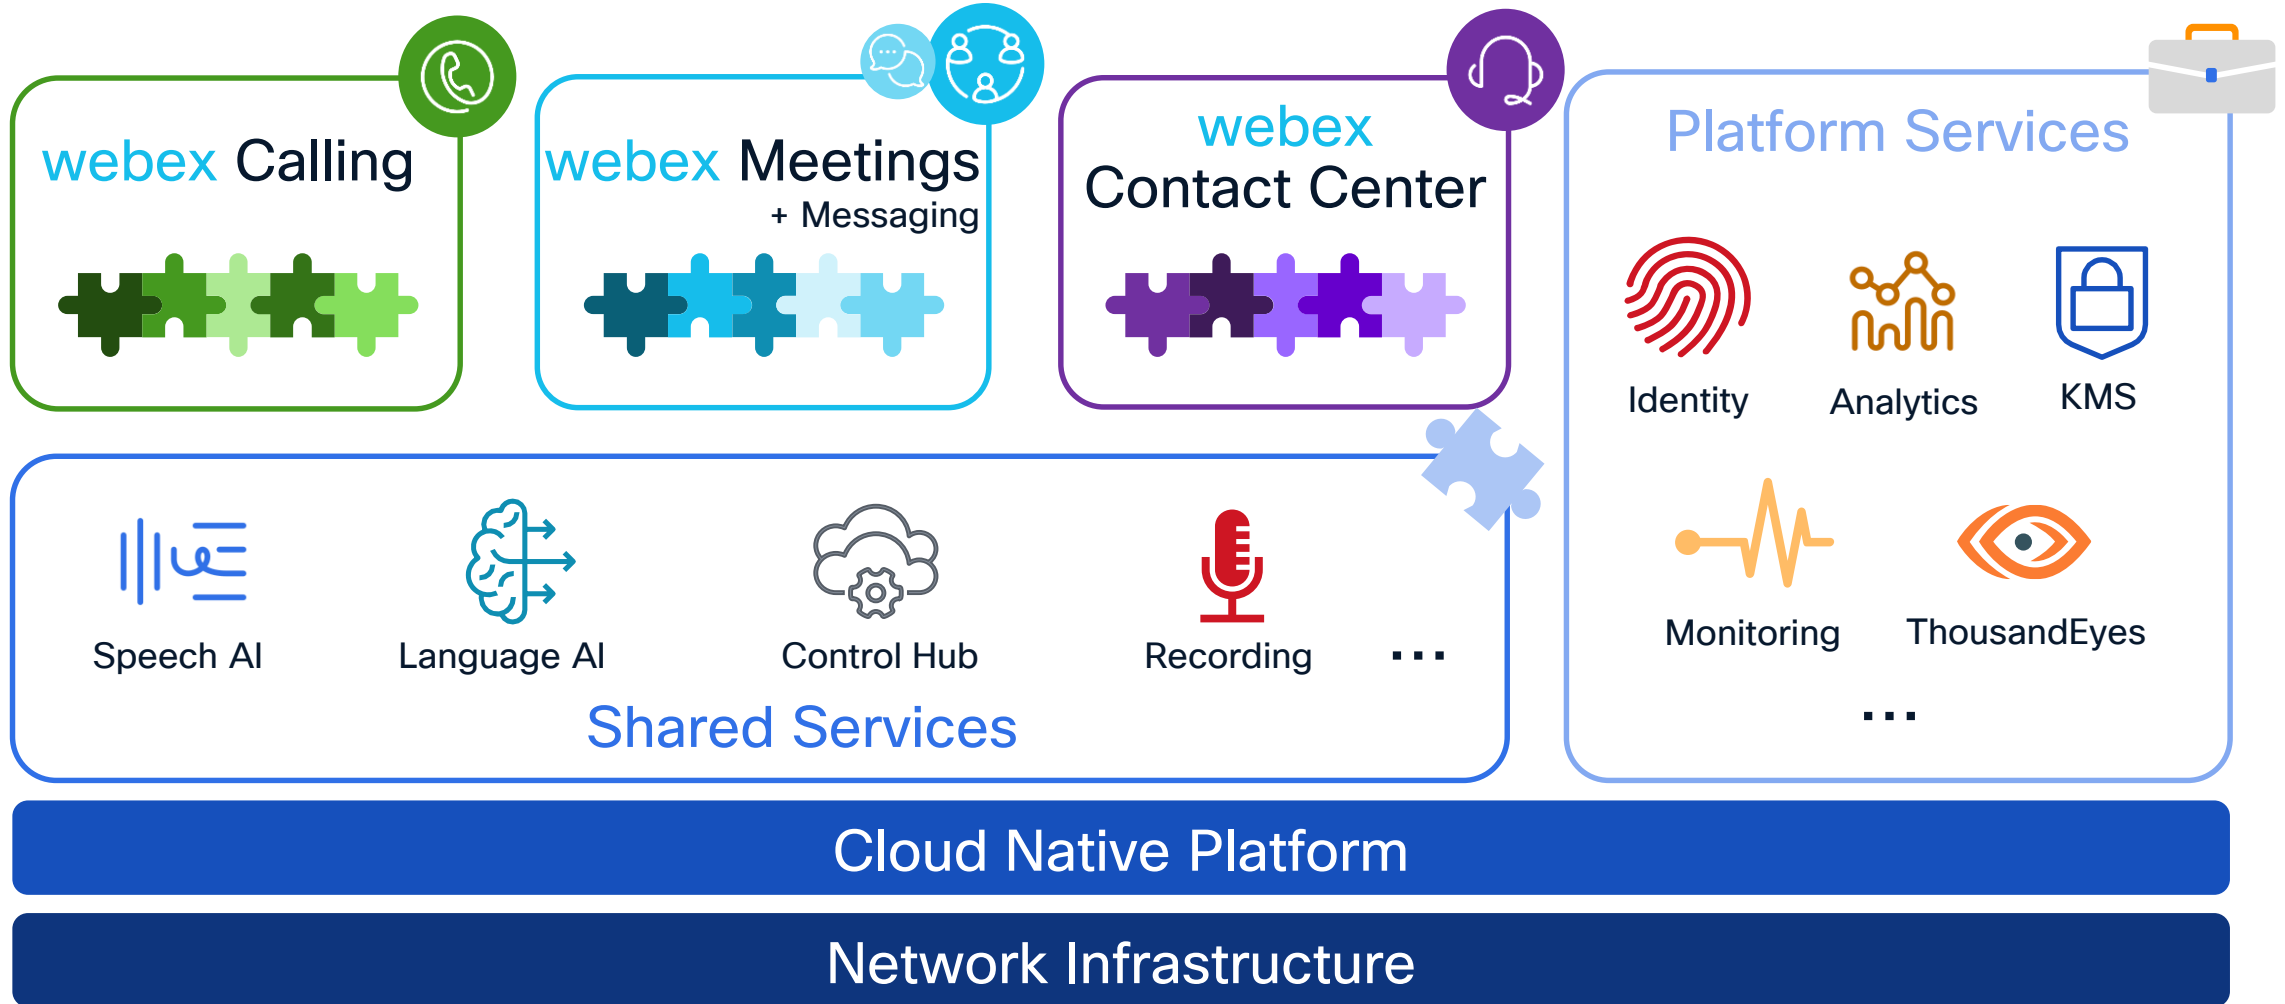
webex Calling

webex Meetings
+ Messaging

webex
Contact Center

Platform Services

Identity

Analytics

KMS

Monitoring

ThousandEyes

...

Speech AI

Language AI

Control Hub

Recording

...

Shared Services

Cloud Native Platform

Network Infrastructure